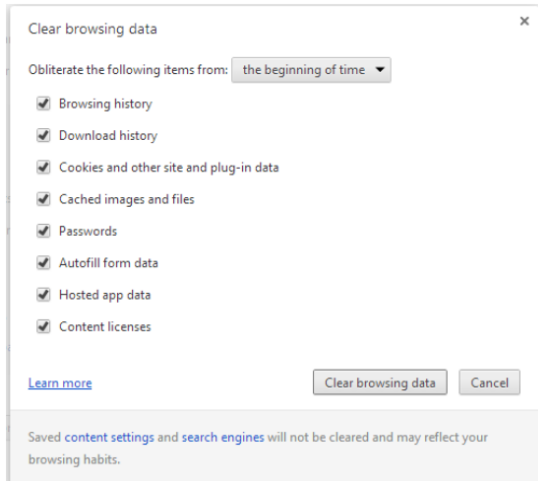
Clear browsing data

×

Obliterate the following items from: the beginning of time

Browsing history

Download history

Cookies and other site and plug-in data

Cached images and files

Passwords

Autofill form data

Hosted app data

Content licenses

Learn more

Clear browsing data

Cancel

Saved content settings and search engines will not be cleared and may reflect your browsing habits.